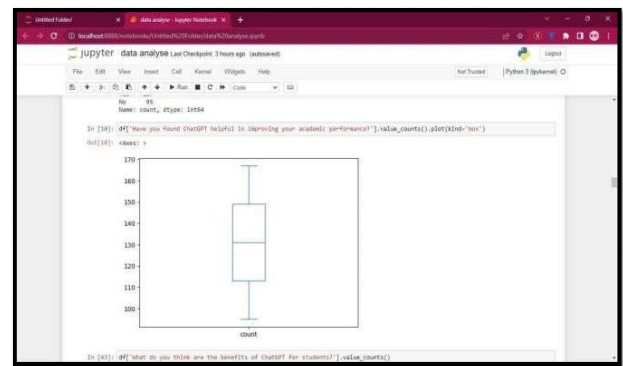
Untitled Folder/ × data analyse - Jupyter Notebook × +

localhost:8888/notebooks/Untitled%20Folder/data%20analyse.ipynb

jupyter data analyse Last Checkpoint: 3 hours ago (autosaved)

Logout

File Edit View Insert Cell Kernel Widgets Help

Not Trusted | Python 3 (ipykernel)

Run Code

No 95
Name: count, dtype: int64

In [10]: df['Have you found ChatGPT helpful in improving your academic performance?'].value_counts().plot(kind='box')

Out[10]: <Axes: >

170
160
150
140
130
120
110
100

count

In [43]: df['What do you think are the benefits of ChatGPT for students?'].value_counts()